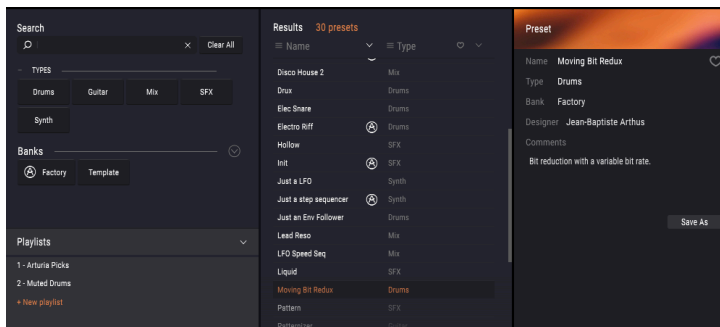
Search

× Clear All

TYPES

Drums Guitar Mix SFX

Synth

Banks

Factory Template

Playlists

1 - Arturia Picks

2 - Muted Drums

+ New playlist

Results 30 presets

Name Type

| Name | Type |
|---|---|
| Disco House 2 | Mix |
| Drux | Drums |
| Elec Snare | Drums |
| Electro Riff | Drums |
| Hollow | SFX |
| Init | SFX |
| Just a LFO | Synth |
| Just a step sequencer | Synth |
| Just an Env Follower | Drums |
| Lead Reso | Mix |
| LFO Speed Seq | Mix |
| Liquid | SFX |
| Moving Bit Redux | Drums |
| Pattern | SFX |
| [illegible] | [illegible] |

Preset

Name Moving Bit Redux

Type Drums

Bank Factory

Designer Jean-Baptiste Arthus

Comments

Bit reduction with a variable bit rate.

Save As